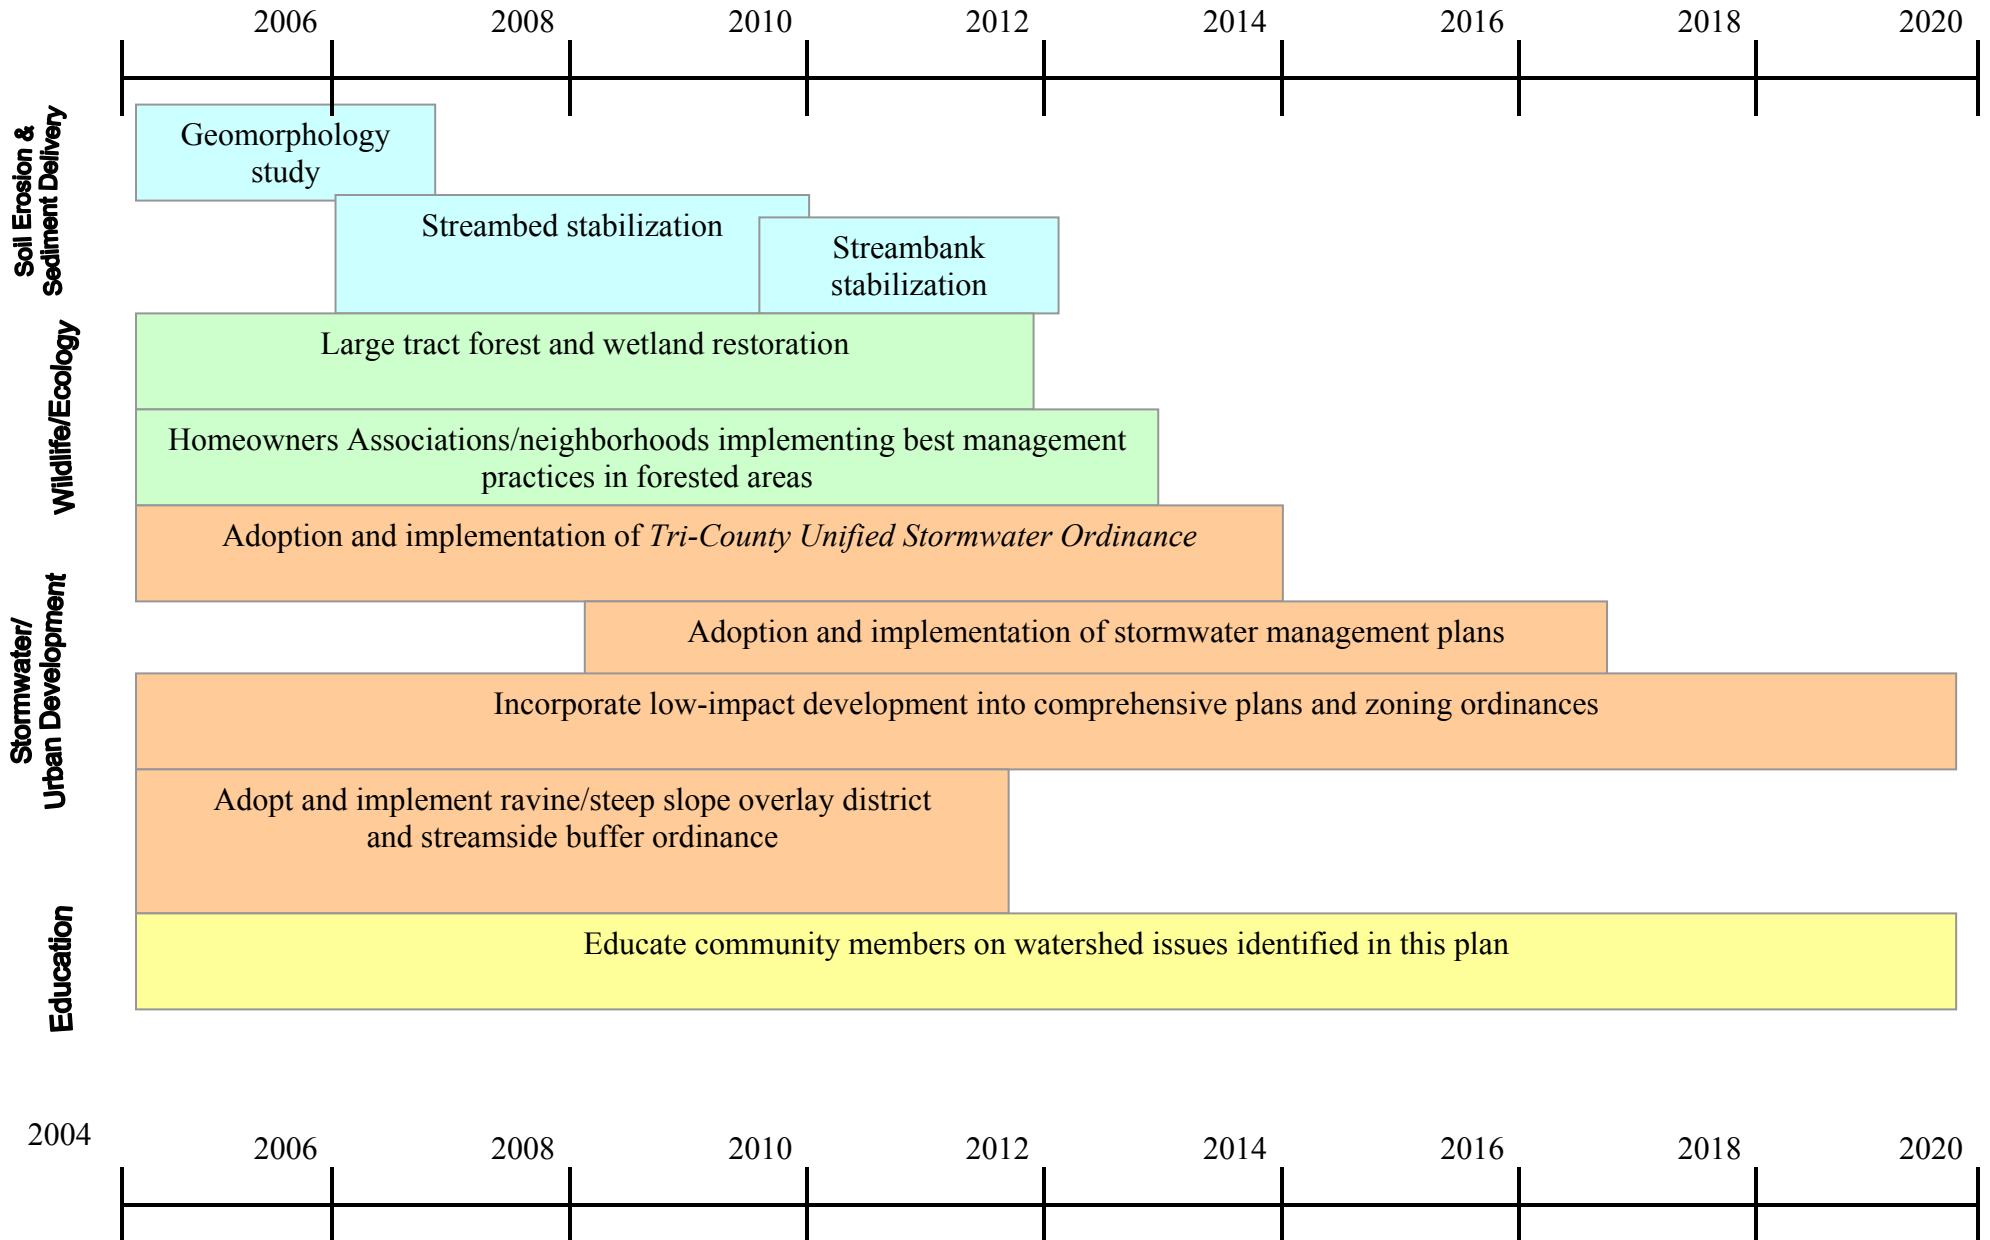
2006 2008 2010 2012 2014 2016 2018 2020

Soil Erosion & Sediment Delivery

Geomorphology study

Streambed stabilization

Streambank stabilization

Wildlife/Ecology

Large tract forest and wetland restoration

Homeowners Associations/neighborhoods implementing best management practices in forested areas

Stormwater/ Urban Development

Adoption and implementation of *Tri-County Unified Stormwater Ordinance*

Adoption and implementation of stormwater management plans

Incorporate low-impact development into comprehensive plans and zoning ordinances

Adopt and implement ravine/steep slope overlay district and streamside buffer ordinance

Education

Educate community members on watershed issues identified in this plan

2004 2006 2008 2010 2012 2014 2016 2018 2020